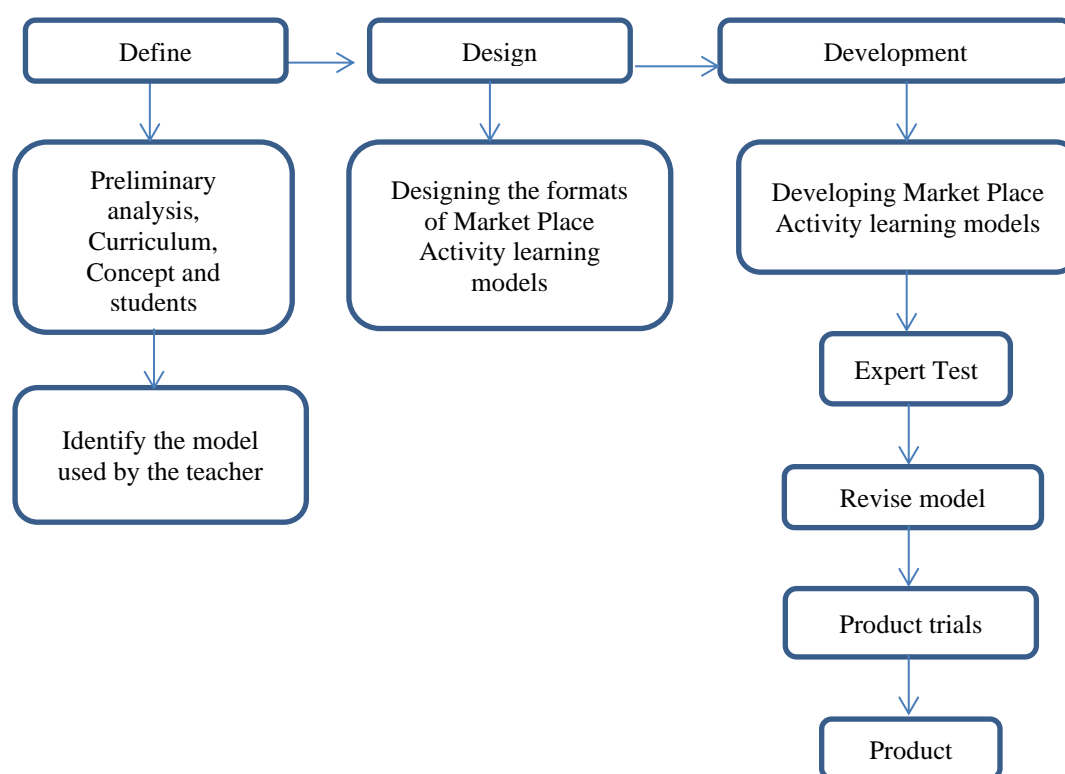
Define

Design

Development

Preliminary analysis, Curriculum, Concept and students

Designing the formats of Market Place Activity learning models

Developing Market Place Activity learning models

Identify the model used by the teacher

Expert Test

Revise model

Product trials

Product